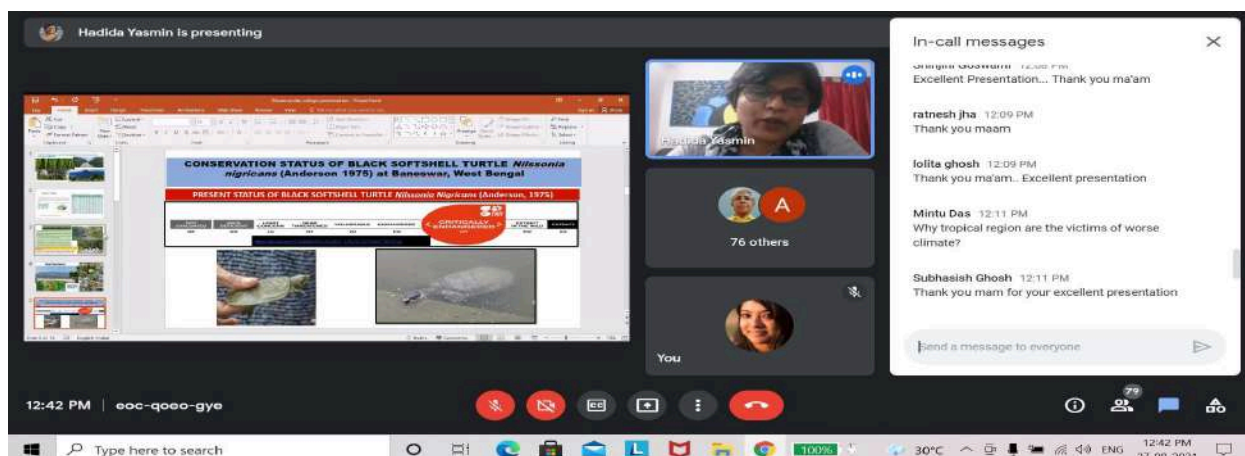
Hadida Yasmin is presenting

CONSERVATION STATUS OF BLACK SOFTSHELL TURTLE *Nilssonia nigricans* (Anderson 1975) at Baneswar, West Bengal

PRESENT STATUS OF BLACK SOFTSHELL TURTLE *Nilssonia Nigricans* (Anderson, 1975)

CRITICALLY ENDANGERED

Hadida Yasmin

76 others

You

In-call messages

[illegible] 12:08 PM
Excellent Presentation... Thank you ma'am

ratnesh jha 12:09 PM
Thank you maam

lolita ghosh 12:09 PM
Thank you ma'am.. Excellent presentation

Mintu Das 12:11 PM
Why tropical region are the victims of worse climate?

Subhasish Ghosh 12:11 PM
Thank you mam for your excellent presentation

Send a message to everyone

12:42 PM | eoc-qoeo-gye

79

Type here to search

100%

30°C ENG 12:42 PM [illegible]